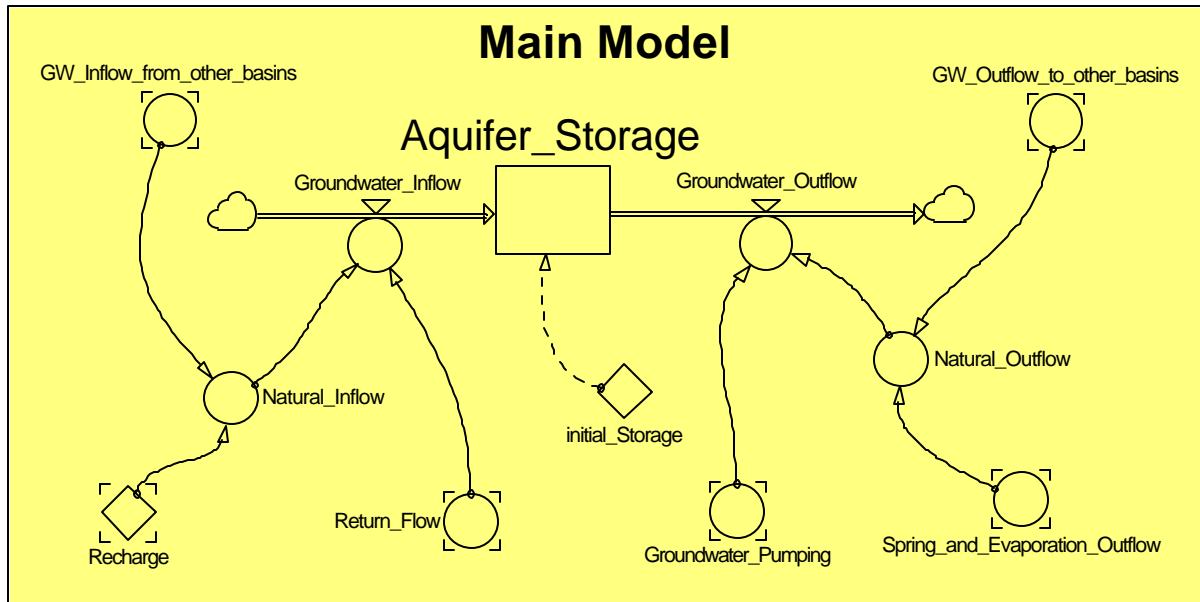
Main Model

GW_Inflow_from_other_basins

Aquifer_Storage

GW_Outflow_to_other_basins

Groundwater_Inflow

Groundwater_Outflow

Natural_Outflow

Natural_Inflow

initial_Storage

Recharge

Return_Flow

Groundwater_Pumping

Spring_and_Evaporation_Outflow